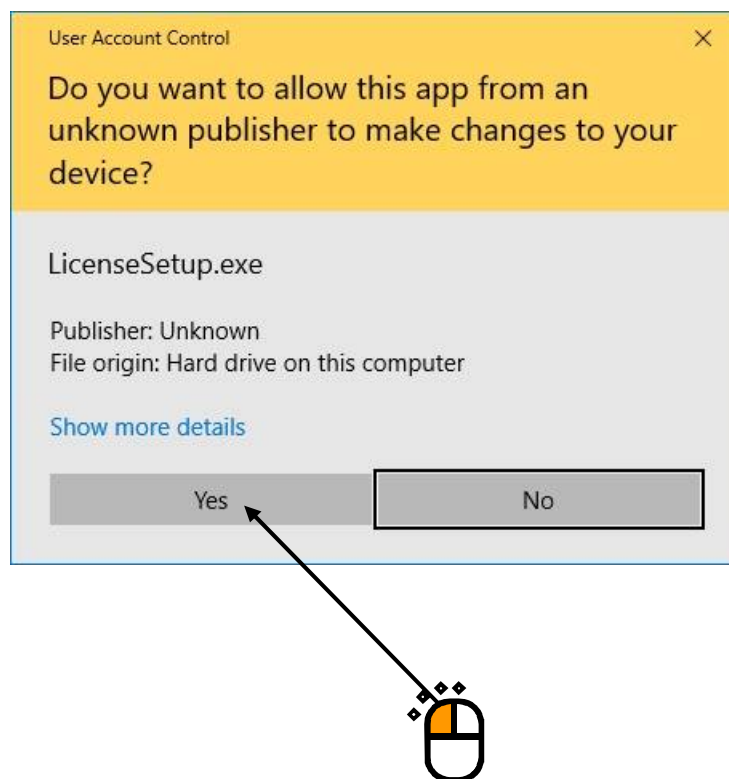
User Account Control

×

Do you want to allow this app from an unknown publisher to make changes to your device?

LicenseSetup.exe

Publisher: Unknown
File origin: Hard drive on this computer

Show more details

Yes

No